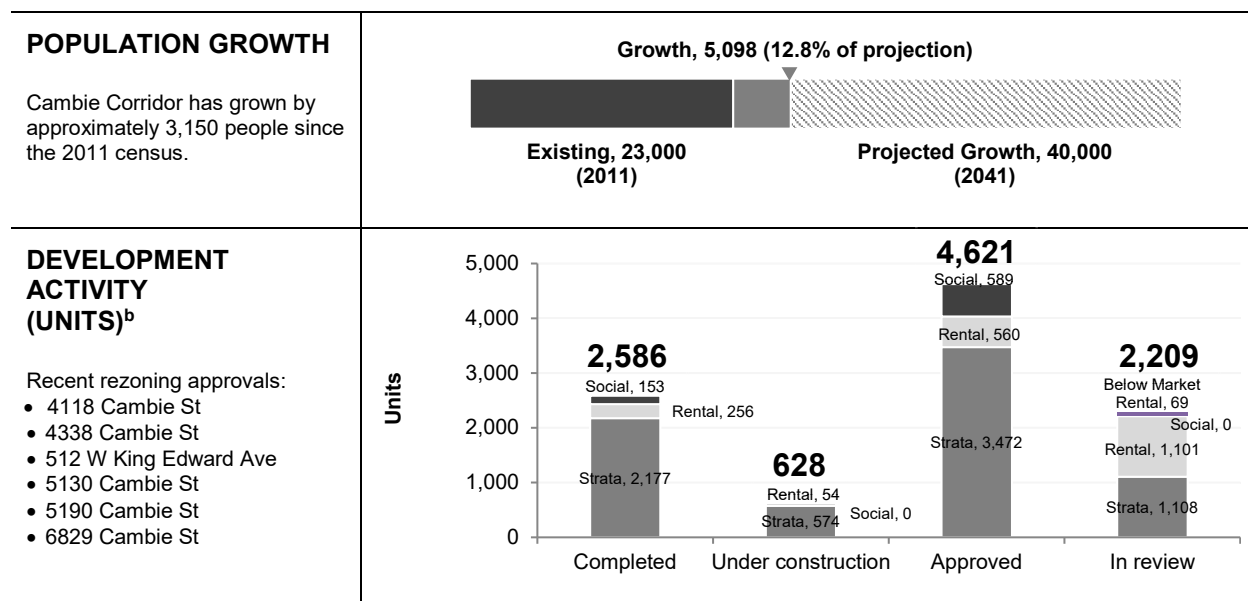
POPULATION GROWTH

Cambie Corridor has grown by approximately 3,150 people since the 2011 census.

Growth, 5,098 (12.8% of projection)

Existing, 23,000 (2011)

Projected Growth, 40,000 (2041)

DEVELOPMENT ACTIVITY (UNITS)$^{b}$

Recent rezoning approvals:
• 4118 Cambie St
• 4338 Cambie St
• 512 W King Edward Ave
• 5130 Cambie St
• 5190 Cambie St
• 6829 Cambie St

Units

5,000
4,000
3,000
2,000
1,000
0

2,586
Social, 153
Rental, 256
Strata, 2,177

628
Rental, 54
Strata, 574
Social, 0

4,621
Social, 589
Rental, 560
Strata, 3,472

2,209
Below Market Rental, 69
Social, 0
Rental, 1,101
Strata, 1,108

Completed
Under construction
Approved
In review